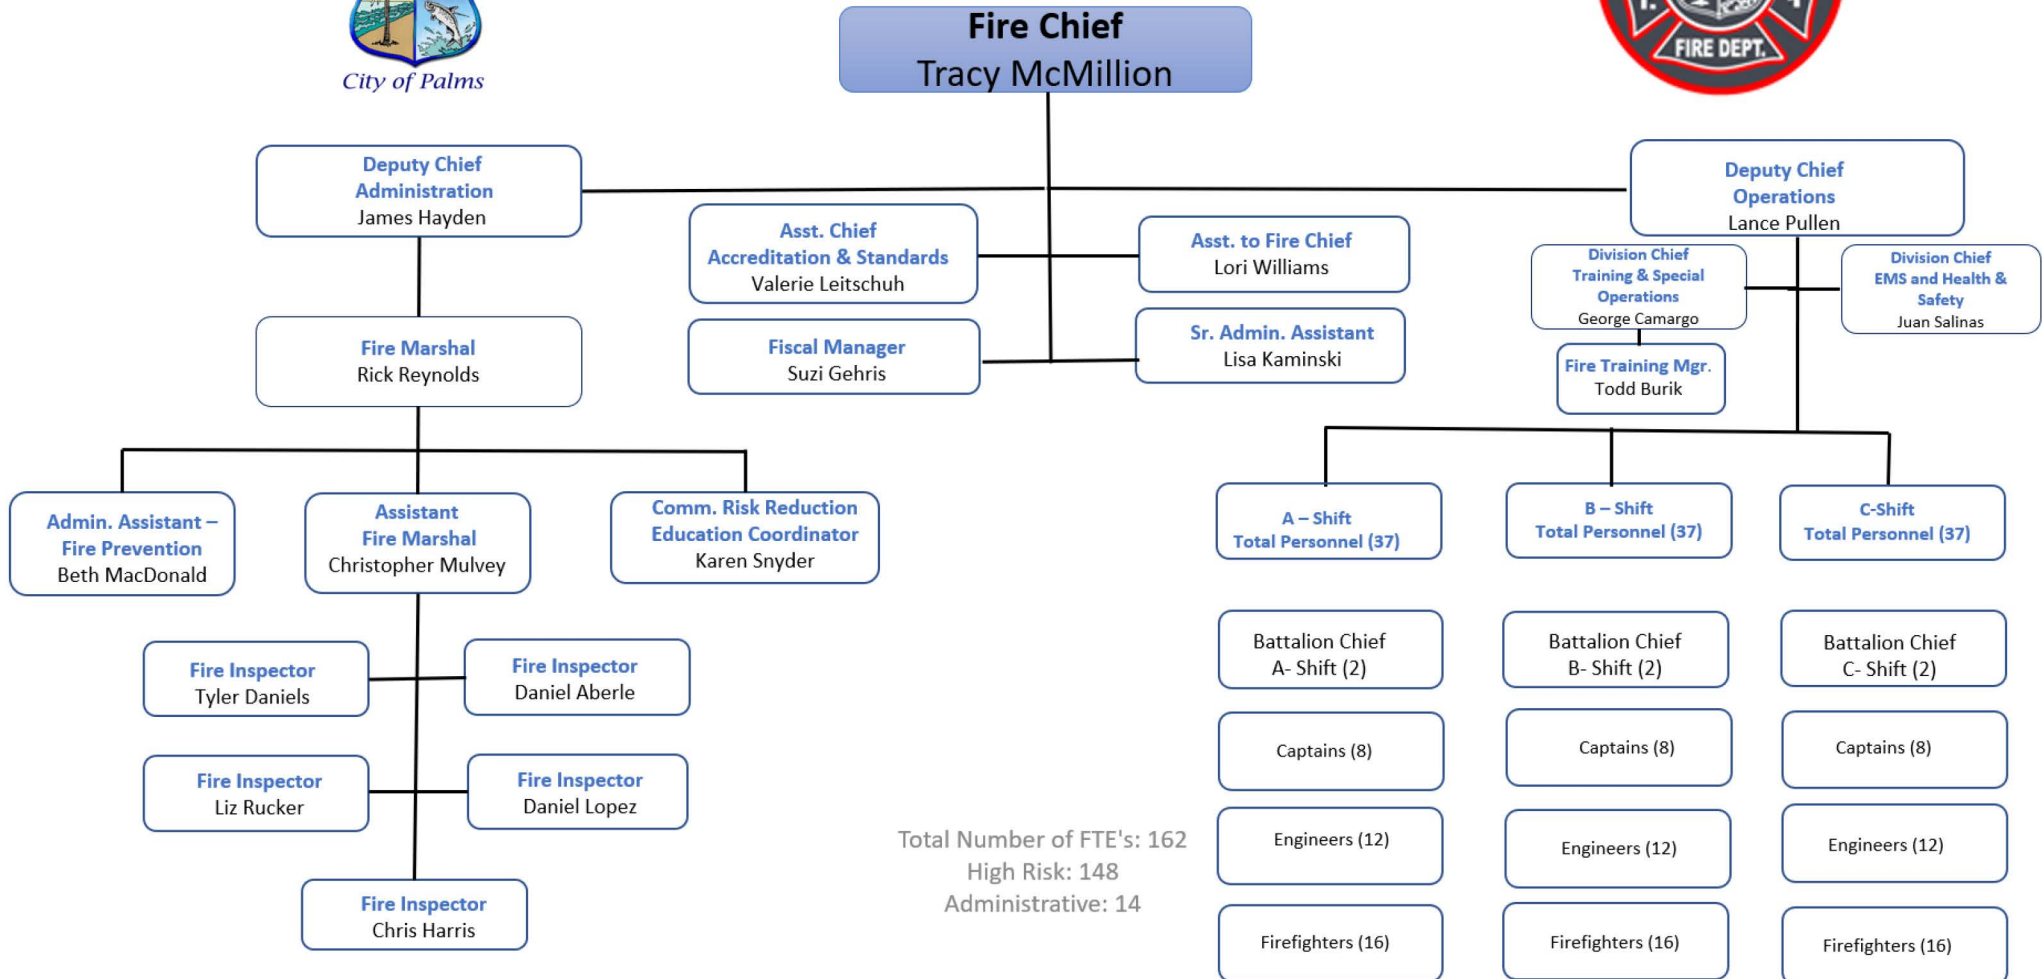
City of Palms

Fire Chief
Tracy McMillion

FIRE DEPT.

Deputy Chief
Administration
James Hayden

Asst. Chief
Accreditation & Standards
Valerie Leitschuh

Asst. to Fire Chief
Lori Williams

Deputy Chief
Operations
Lance Pullen

Division Chief
Training & Special Operations
George Camargo

Division Chief
EMS and Health & Safety
Juan Salinas

Fire Marshal
Rick Reynolds

Fiscal Manager
Suzi Gehris

Sr. Admin. Assistant
Lisa Kaminski

Fire Training Mgr.
Todd Burik

Admin. Assistant – Fire Prevention
Beth MacDonald

Assistant
Fire Marshal
Christopher Mulvey

Comm. Risk Reduction
Education Coordinator
Karen Snyder

A – Shift
Total Personnel (37)

B – Shift
Total Personnel (37)

C-Shift
Total Personnel (37)

Fire Inspector
Tyler Daniels

Fire Inspector
Daniel Aberle

Battalion Chief
A- Shift (2)

Battalion Chief
B- Shift (2)

Battalion Chief
C- Shift (2)

Captains (8)

Captains (8)

Captains (8)

Fire Inspector
Liz Rucker

Fire Inspector
Daniel Lopez

Total Number of FTE's: 162
High Risk: 148
Administrative: 14

Engineers (12)

Engineers (12)

Engineers (12)

Fire Inspector
Chris Harris

Firefighters (16)

Firefighters (16)

Firefighters (16)